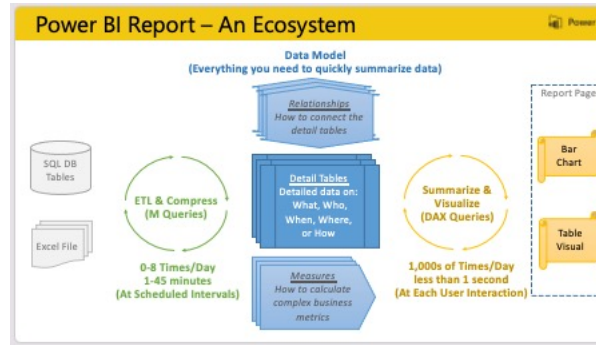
Power BI Report – An Ecosystem

Power

Data Model
(Everything you need to quickly summarize data)

Relationships
How to connect the detail tables

SQL DB Tables

Excel File

ETL & Compress
(M Queries)

Detail Tables
Detailed data on:
What, Who, When, Where, or How

Summarize & Visualize
(DAX Queries)

Report Page

Bar Chart

Table Visual

0-8 Times/Day
1-45 minutes
(At Scheduled Intervals)

Measures
How to calculate complex business metrics

1,000s of Times/Day
less than 1 second
(At Each User Interaction)